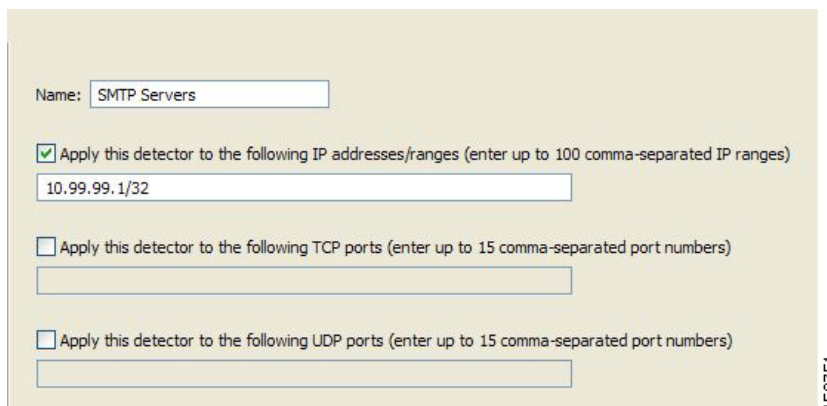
Name: SMTP Servers

Apply this detector to the following IP addresses/ranges (enter up to 100 comma-separated IP ranges)

10.99.99.1/32

Apply this detector to the following TCP ports (enter up to 15 comma-separated port numbers)

Apply this detector to the following UDP ports (enter up to 15 comma-separated port numbers)

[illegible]